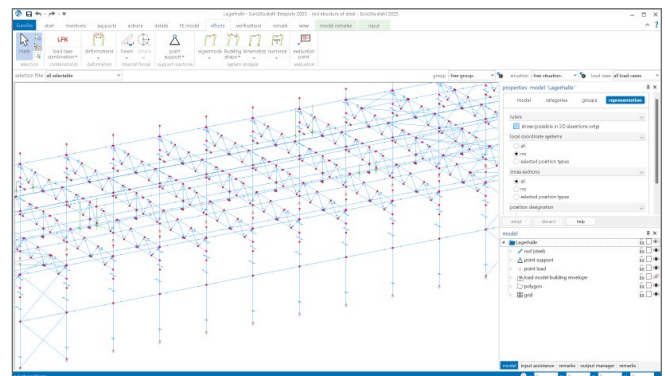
Lagerhalle - EuroSta.stahl Beispiele 2025 - roof structure of steel - EuroSta.stahl 2025

EuroSta | start | members | supports | actions | details | FE model | effects | verifications | remarks | view | model remarks | input

mark | select | load case combination | deformations | beam | details | point support | eigenmode | Building shape | Ahnefroto | numeric | evaluation point

selection | combinations | deformation | internal forces | support reactions | system analysis | evaluation

selection filter: all selectable

group: free groups | situation: free situation | load case: all load cases

properties model "Lagerhalle"

model | categories | groups | representation

rulers

show (possible in 2D situations only)

local coordinate systems

all

no

selected position types

cross sections

all

no

selected position types

position designation

adopt | discard | help

model

Lagerhalle

rod (steel)

point support

point load

load model building envelope

polygon

grid

model | input assistance | remarks | output manager | remarks